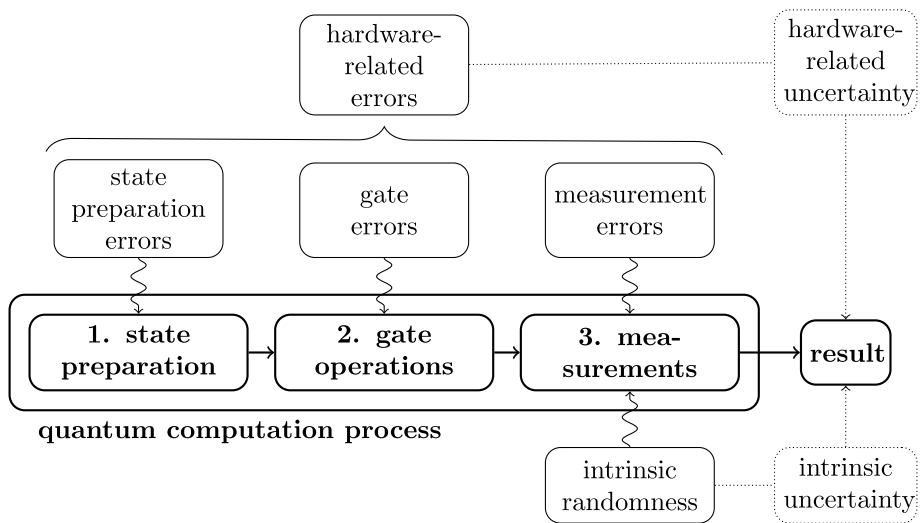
hardware-related errors

hardware-related uncertainty

state preparation errors

gate errors

measurement errors

1. state preparation

2. gate operations

3. measurements

result

quantum computation process

intrinsic randomness

intrinsic uncertainty